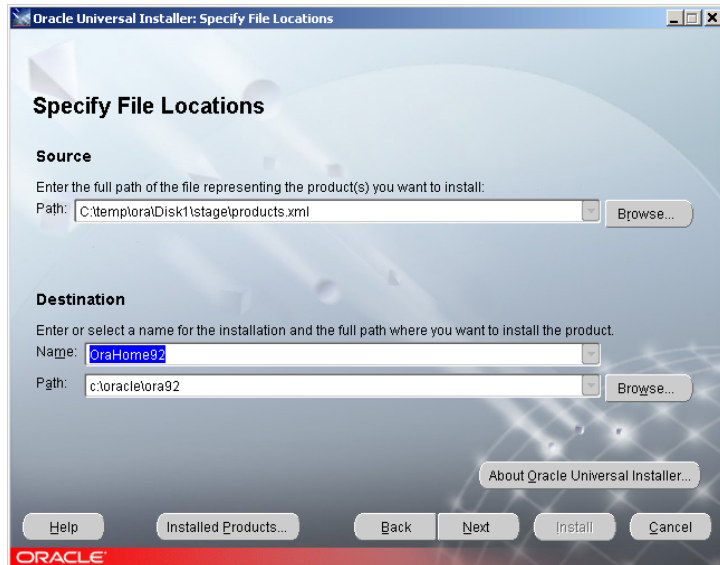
Oracle Universal Installer: Specify File Locations

Specify File Locations

Source

Enter the full path of the file representing the product(s) you want to install:

Path: C:\temp\ora\Disk1\stage\products.xml

Browse...

Destination

Enter or select a name for the installation and the full path where you want to install the product.

Name: OraHome92

Path: c:\oracle\ora92

Browse...

About Oracle Universal Installer...

Help

Installed Products...

Back

Next

Install

Cancel

ORACLE